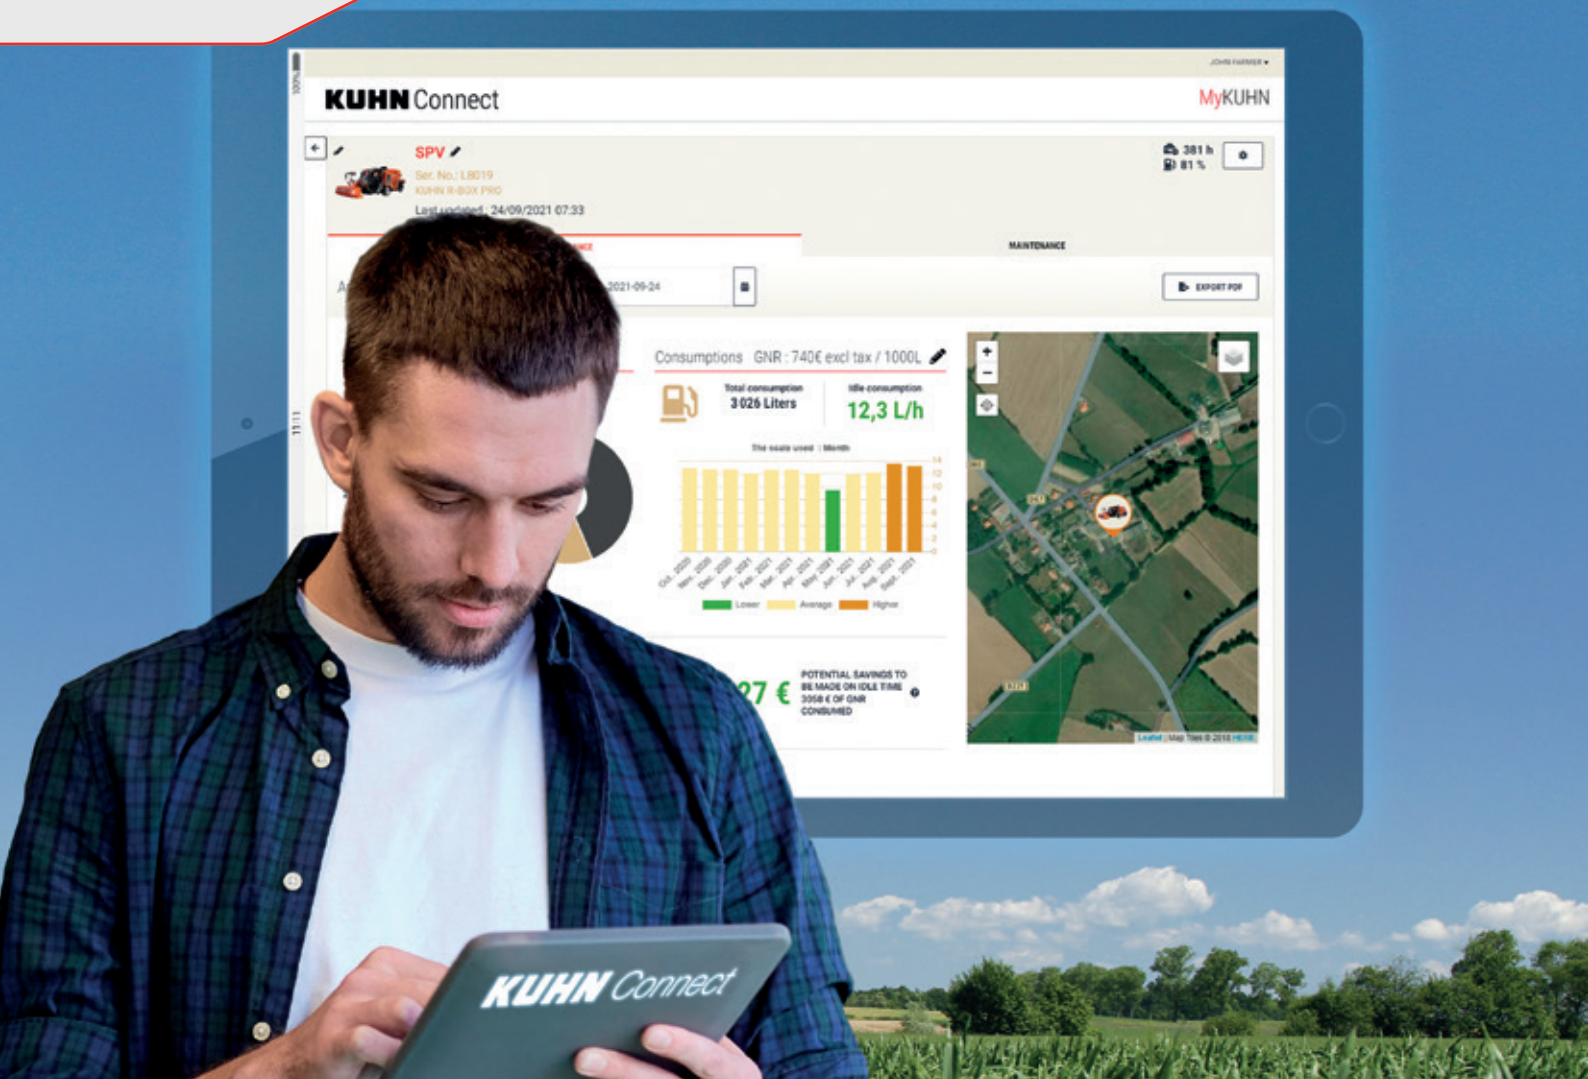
JOHN FARMER ▾

KUHN Connect

MyKUHN

SPV

Ser. No.: L8019

KUHN R-BOX PRO

Last updated : 24/09/2021 07:33

381 h

81 %

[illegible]NCE

MAINTENANCE

2021-09-24

EXPORT PDF

Consumptions GNR : 740€ excl tax / 1000L

Total consumption

3 026 Liters

Idle consumption

12,3 L/h

The scale used : Month

Oct. 2020 Nov. 2020 Dec. 2020 Jan. 2021 Feb. 2021 Mar. 2021 Apr. 2021 May 2021 Jun. 2021 Jul. 2021 Aug. 2021 Sept. 2021

Lower Average Higher

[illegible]27 €

POTENTIAL SAVINGS TO BE MADE ON IDLE TIME 3058 € OF GNR CONSUMED

Leaflet | Map Tiles © 2018 HERE

KUHN Connect